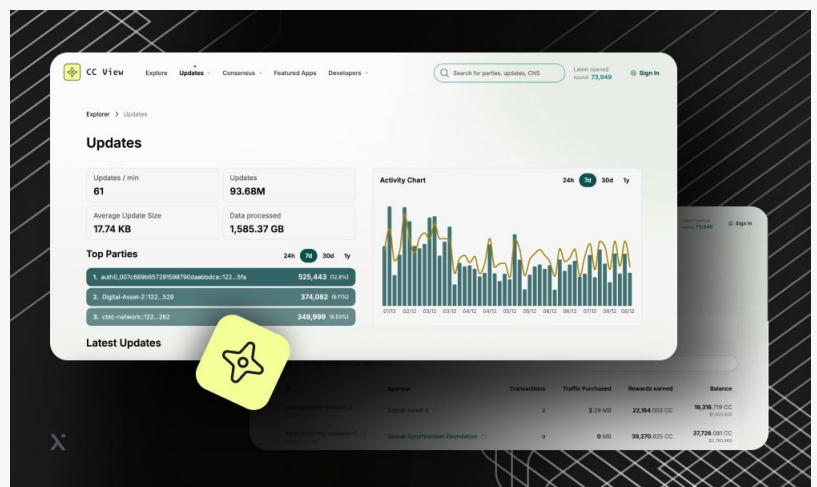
CC View

Explore Updates Consensus Featured Apps Developers

Search for parties, updates, CNS

Latest opened round: 73,949

Sign In

Explorer > Updates

Updates

| Updates / min | Updates |
|---|---|
| 61 | 93.68M |
| Average Update Size | Data processed |
| 17.74 KB | 1,585.37 GB |

Activity Chart

24h 7d 30d 1y

01/12 02/12 03/12 04/12 04/12 05/12 05/12 06/12 06/12 07/12 08/12

Top Parties

24h 7d 30d 1y

1. auth0_007c689b657291598790daabbdce::122...5fa 525,443 (12.8%)

2. Digital-Asset-2::122...529 374,082 (9.11%)

3. cbtc-network::122...262 349,999 (8.55%)

Latest Updates

Sign In

Sponsor Transactions Traffic Purchased Rewards earned Balance

Digital-Asset-2 2 2.28 MB 22,164.003 CC 16,316.719 CC

Global-Synchronizer-Foundation 3 0 MB 39,270.625 CC 37,726.081 CC